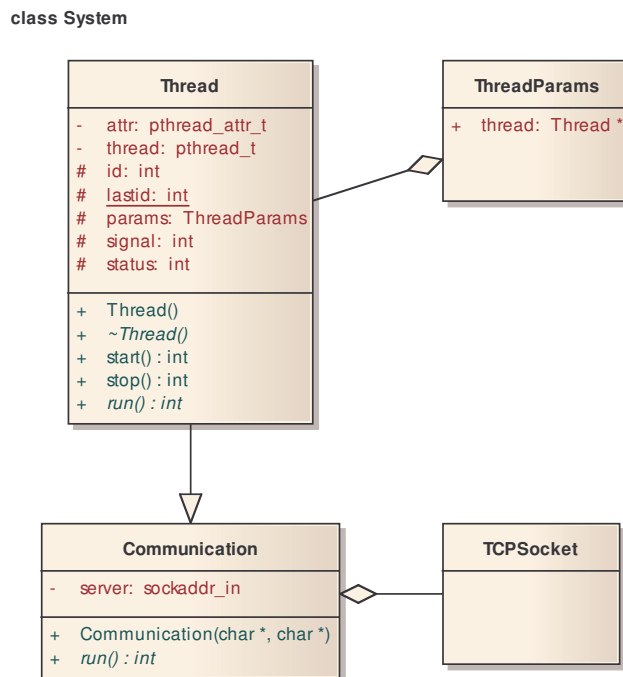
class System

Thread

- attr: pthread_attr_t
- thread: pthread_t
# id: int
# lastid: int
# params: ThreadParams
# signal: int
# status: int

+ Thread()
+ ~Thread()
+ start() : int
+ stop() : int
+ run() : int

ThreadParams

+ thread: Thread *

Communication

- server: sockaddr_in

+ Communication(char *, char *)
+ run() : int

TCPSocket